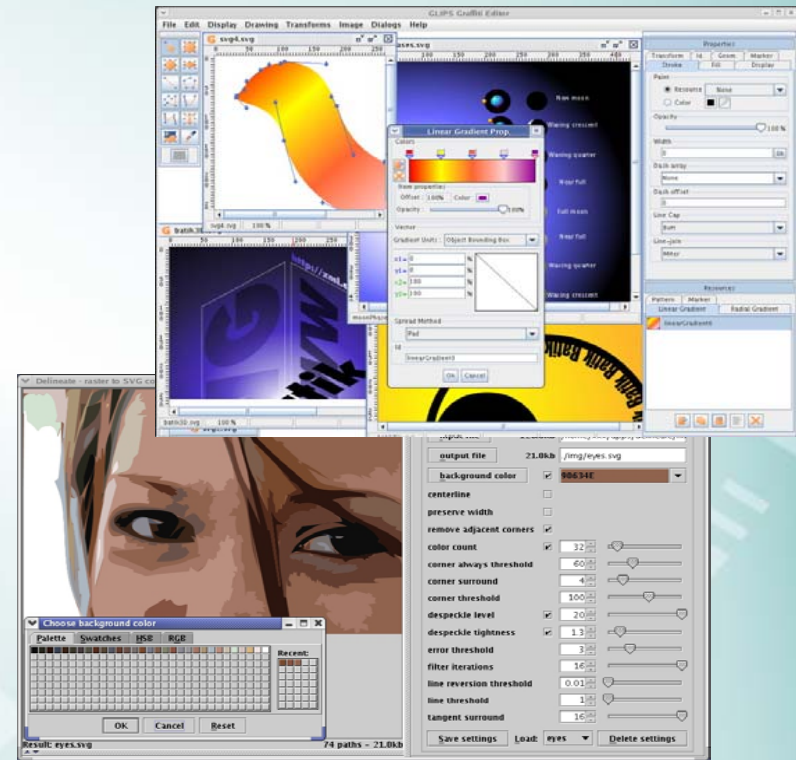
GLIPS Graffiti Editor

File Edit Display Drawing Transforms Image Dialogs Help

svg4.svg

ases.svg

Properties

Transform Id Grow Marker

Stroke Fill Display

Paint

Resource None

Color

Opacity

100 %

Width

Dash array

None

Dash offset

Line Cap

Butt

Line-join

Miter

Linear Gradient Prop.

Colors

Item properties

Offset 100% Color

Opacity 100%

Vector

Gradient Unit: Object Bounding Box

x1= 0 %

y1= 0 %

x2= 100 %

y2= 100 %

Spread Method

Pad

Id

linearGradient0

Ok Cancel

New moon

Waxing crescent

Waxing quarter

Near full

Full moon

Near full

Waning quarter

Waning crescent

Resources

Pattern Marker

Linear Gradient Radial Gradient

linearGradient0

batik.svg

batik30.svg 100 %

svg4.svg 100 %

Delineate - raster to SVG co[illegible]

output file 21.0kb /img/eyes.svg

background color 90634E

centerline

preserve width

remove adjacent corners

color count 32

corner always threshold 60

corner surround 4

corner threshold 100

despeckle level 20

despeckle tightness 1.3

error threshold 3

filter iterations 16

line reversion threshold 0.01

line threshold 1

tangent surround 16

Save settings Load: eyes Delete settings

Choose background color

Palette Swatches HSB RGB

Recent:

OK Cancel Reset

Result: eyes.svg

74 paths - 21.0kb